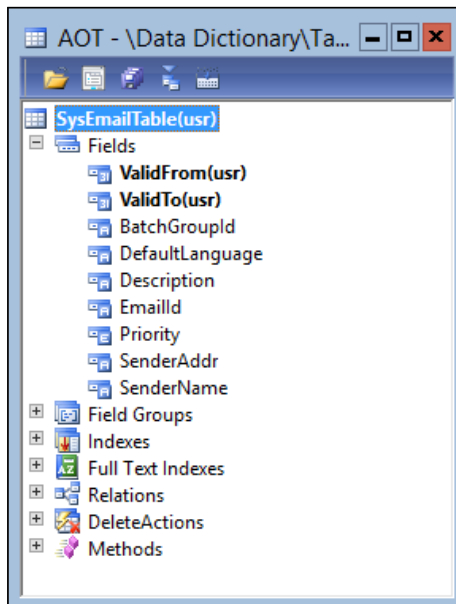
AOT - \Data Dictionary\Ta...

SysEmailTable(usr)
Fields
ValidFrom(usr)
ValidTo(usr)
BatchGroupId
DefaultLanguage
Description
EmailId
Priority
SenderAddr
SenderName
Field Groups
Indexes
Full Text Indexes
Relations
DeleteActions
Methods